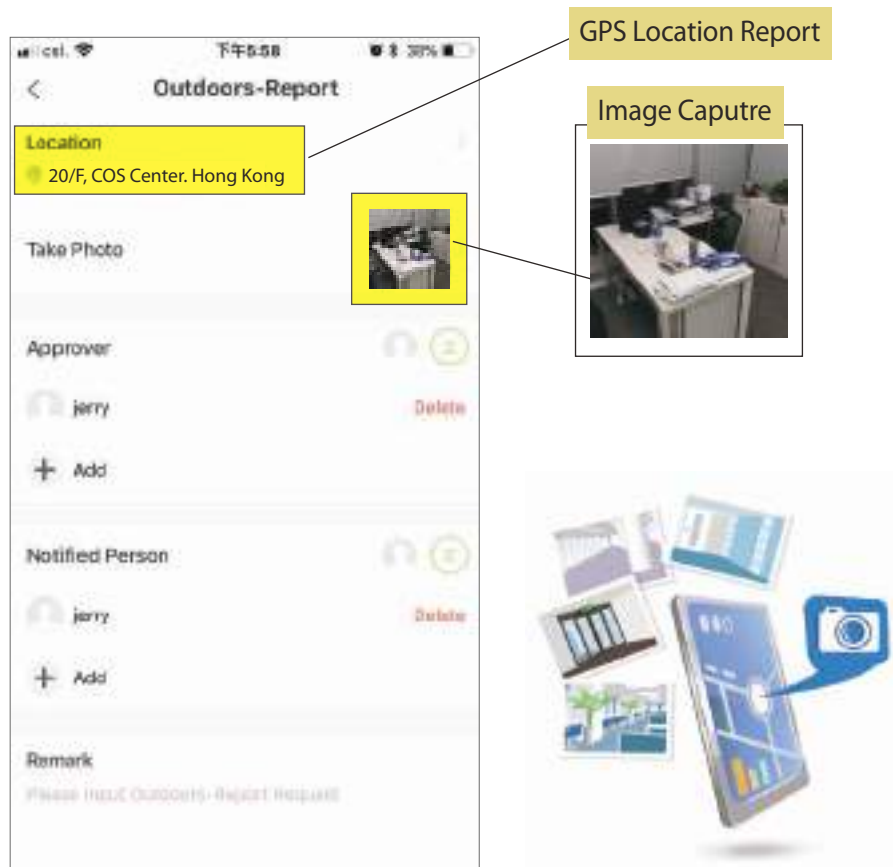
csl. 下午5:58 38%

<

Outdoors-Report

Location

20/F, COS Center. Hong Kong

Take Photo

Approver

jerry

Delete

+ Add

Notified Person

jerry

Delete

+ Add

Remark

Please Input Outdoors-Report Request

GPS Location Report

Image Caputre